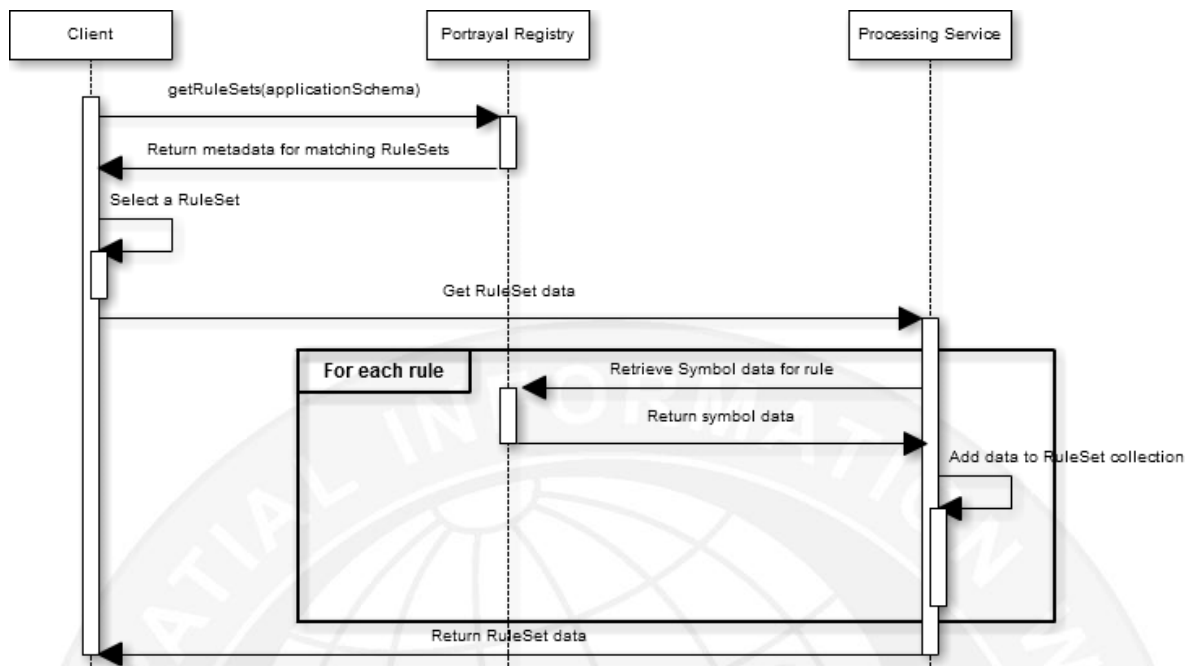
Client

Portrayal Registry

Processing Service

getRuleSets(applicationSchema)

Return metadata for matching RuleSets

Select a RuleSet

Get RuleSet data

For each rule

Retrieve Symbol data for rule

Return symbol data

Add data to RuleSet collection

Return RuleSet data

SPATIAL INFORMATION